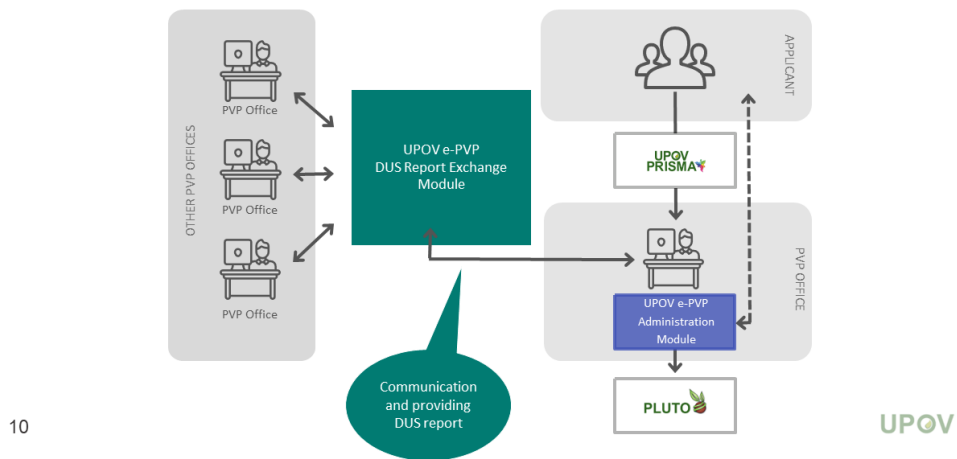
OTHER PVP OFFICES

PVP Office

PVP Office

PVP Office

UPOV e-PVP
DUS Report Exchange
Module

Communication and providing DUS report

APPLICANT

UPOV PRISMA

PVP OFFICE

UPOV e-PVP
Administration
Module

PLUTO

10

UPOV